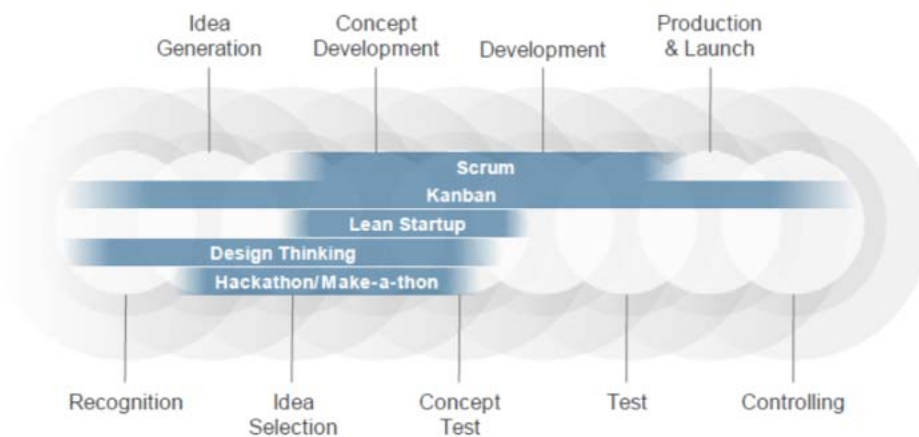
Idea Generation

Concept Development

Development

Production & Launch

Scrum

Kanban

Lean Startup

Design Thinking

Hackathon/Make-a-thon

Recognition

Idea Selection

Concept Test

Test

Controlling